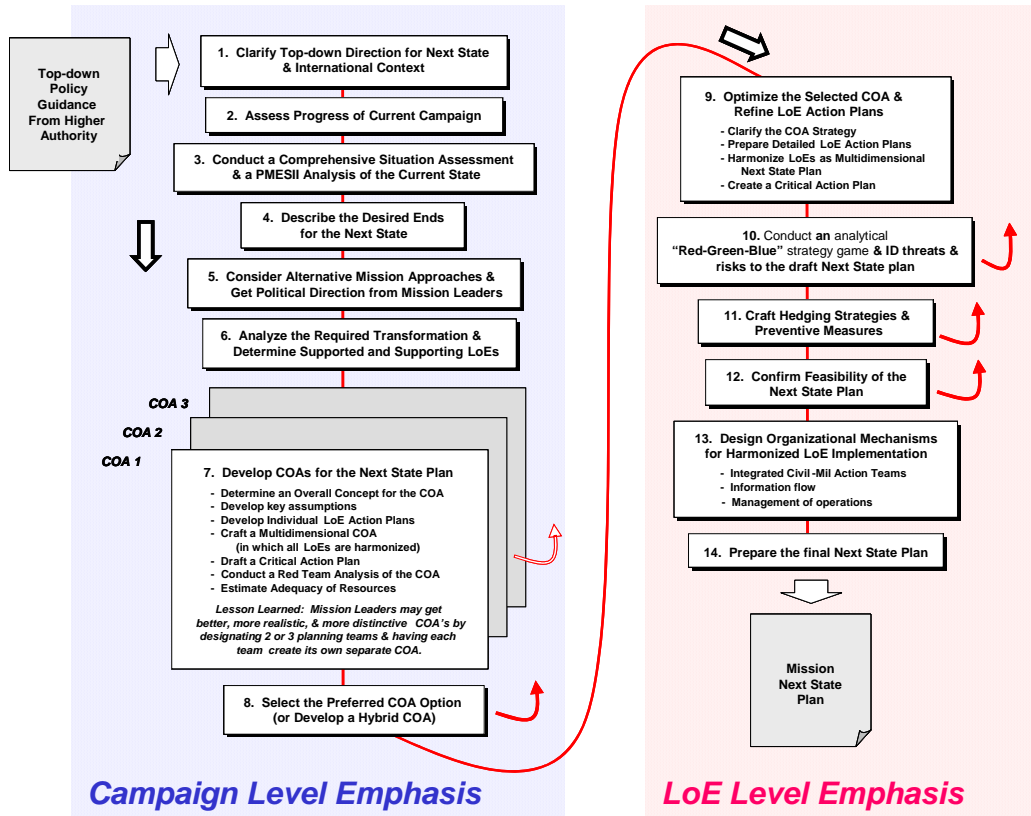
Top-down Policy Guidance From Higher Authority

1. Clarify Top-down Direction for Next State & International Context

2. Assess Progress of Current Campaign

3. Conduct a Comprehensive Situation Assessment & a PMESII Analysis of the Current State

4. Describe the Desired Ends for the Next State

5. Consider Alternative Mission Approaches & Get Political Direction from Mission Leaders

6. Analyze the Required Transformation & Determine Supported and Supporting LoEs

COA 3

COA 2

COA 1

7. Develop COAs for the Next State Plan
- Determine an Overall Concept for the COA
- Develop key assumptions
- Develop Individual LoE Action Plans
- Craft a Multidimensional COA (in which all LoEs are harmonized)
- Draft a Critical Action Plan
- Conduct a Red Team Analysis of the COA
- Estimate Adequacy of Resources

Lesson Learned: Mission Leaders may get better, more realistic, & more distinctive COA's by designating 2 or 3 planning teams & having each team create its own separate COA.

8. Select the Preferred COA Option (or Develop a Hybrid COA)

Campaign Level Emphasis

9. Optimize the Selected COA & Refine LoE Action Plans
- Clarify the COA Strategy
- Prepare Detailed LoE Action Plans
- Harmonize LoEs as Multidimensional Next State Plan
- Create a Critical Action Plan

10. Conduct an analytical "Red-Green-Blue" strategy game & ID threats & risks to the draft Next State plan

11. Craft Hedging Strategies & Preventive Measures

12. Confirm Feasibility of the Next State Plan

13. Design Organizational Mechanisms for Harmonized LoE Implementation
- Integrated Civil-Mil Action Teams
- Information flow
- Management of operations

14. Prepare the final Next State Plan

Mission Next State Plan

LoE Level Emphasis